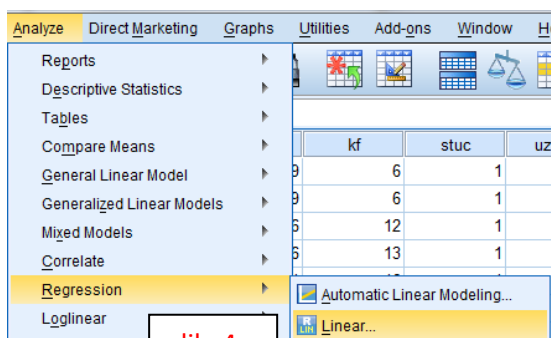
Analyze Direct Marketing Graphs Utilities Add-ons Window H

Reports
Descriptive Statistics
Tables
Compare Means
General Linear Model
Generalized Linear Models
Mixed Models
Correlate
Regression
Loglinear

| kf | stuc | uz |
|---|---|---|
| 6 | 1 | |
| 6 | 1 | |
| 12 | 1 | |
| 13 | 1 | |

Automatic Linear Modeling...
Linear...

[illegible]